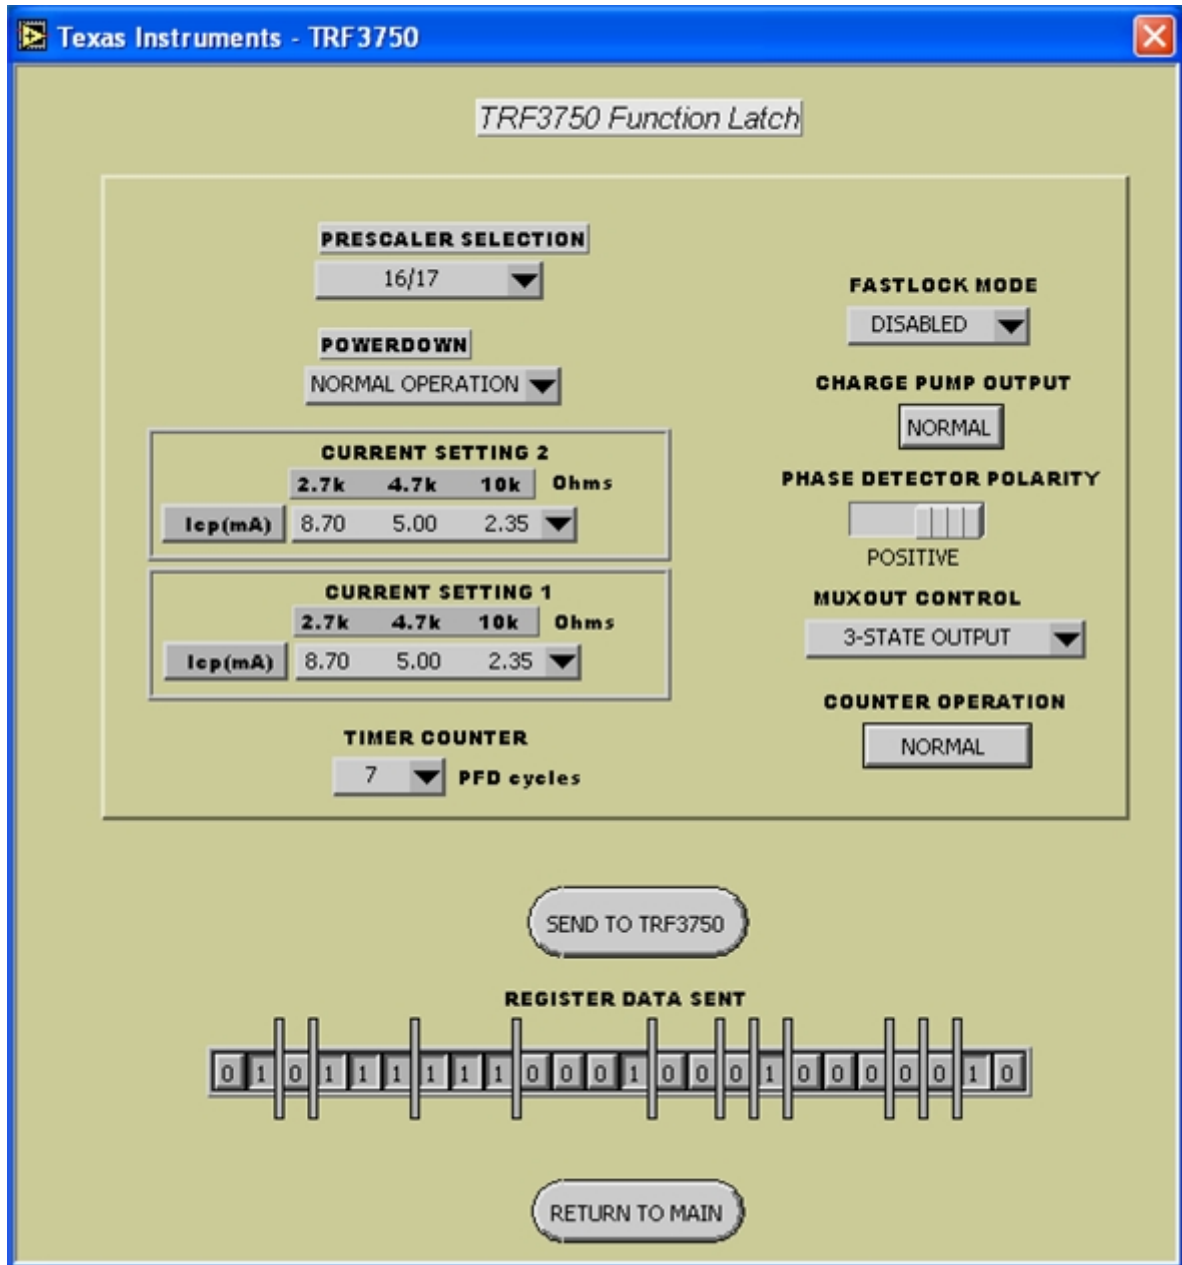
Texas Instruments - TRF3750

TRF3750 Function Latch

PRESCALER SELECTION
16/17

POWERDOWN
NORMAL OPERATION

CURRENT SETTING 2
| | 2.7k | 4.7k | 10k | Ohms |
|---|---|---|---|---|
| Icp(mA) | 8.70 | 5.00 | 2.35 | |

CURRENT SETTING 1
| | 2.7k | 4.7k | 10k | Ohms |
|---|---|---|---|---|
| Icp(mA) | 8.70 | 5.00 | 2.35 | |

TIMER COUNTER
7 PFD cycles

FASTLOCK MODE
DISABLED

CHARGE PUMP OUTPUT
NORMAL

PHASE DETECTOR POLARITY
POSITIVE

MUXOUT CONTROL
3-STATE OUTPUT

COUNTER OPERATION
NORMAL

SEND TO TRF3750

REGISTER DATA SENT
0 1 0 1 1 1 1 1 1 0 0 0 1 0 0 0 1 0 0 0 0 0 1 0

RETURN TO MAIN